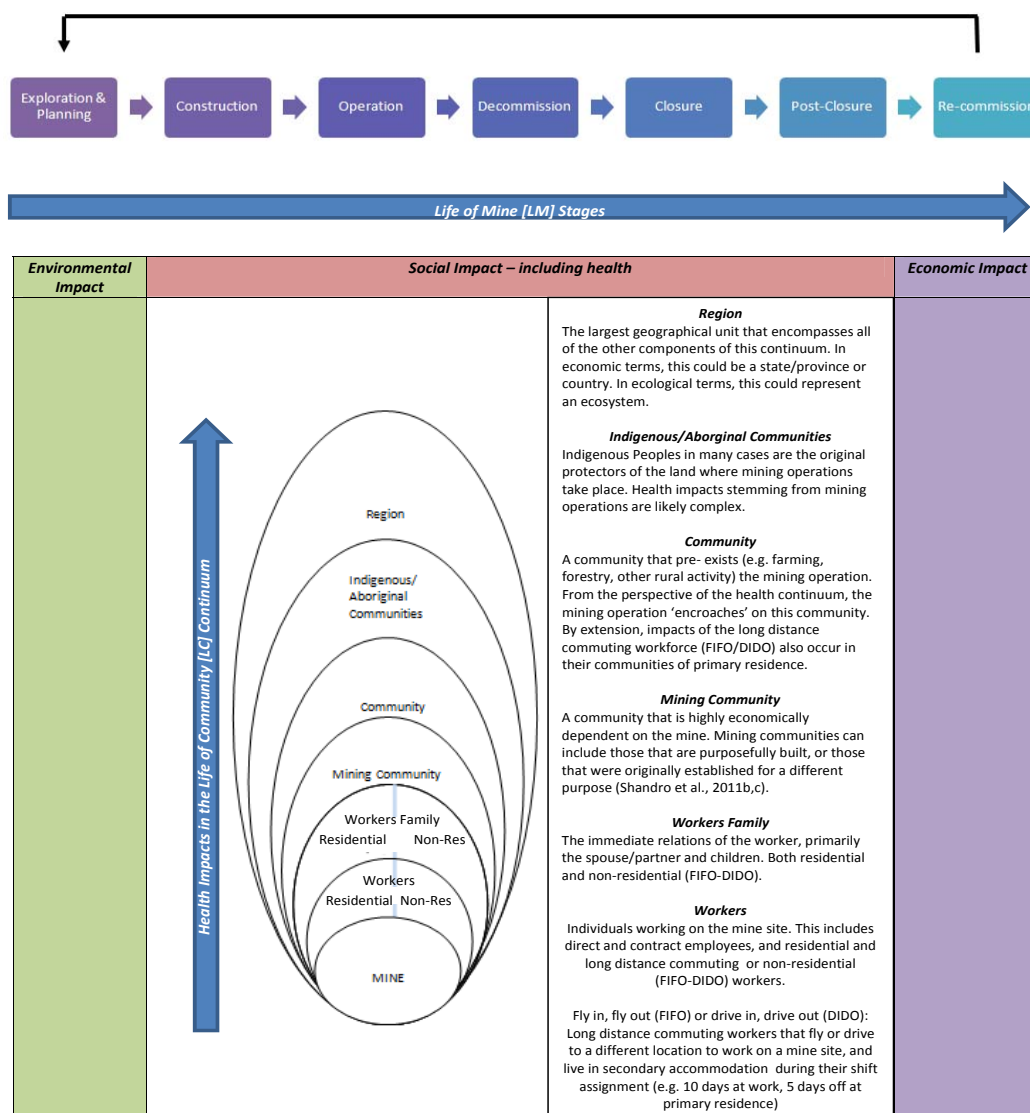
Exploration & Planning

Construction

Operation

Decommission

Closure

Post-Closure

Re-commission

Life of Mine [LM] Stages

| Environmental Impact | Social Impact – including health | Economic Impact |
|---|---|---|

Health Impacts in the Life of Community [LC] Continuum

Region

Indigenous/ Aboriginal Communities

Community

Mining Community

Workers Family
Residential Non-Res

Workers
Residential Non-Res

MINE

**Region**
The largest geographical unit that encompasses all of the other components of this continuum. In economic terms, this could be a state/province or country. In ecological terms, this could represent an ecosystem.

**Indigenous/Aborginal Communities**
Indigenous Peoples in many cases are the original protectors of the land where mining operations take place. Health impacts stemming from mining operations are likely complex.

**Community**
A community that pre- exists (e.g. farming, forestry, other rural activity) the mining operation. From the perspective of the health continuum, the mining operation 'encroaches' on this community. By extension, impacts of the long distance commuting workforce (FIFO/DIDO) also occur in their communities of primary residence.

**Mining Community**
A community that is highly economically dependent on the mine. Mining communities can include those that are purposefully built, or those that were originally established for a different purpose (Shandro et al., 2011b,c).

**Workers Family**
The immediate relations of the worker, primarily the spouse/partner and children. Both residential and non-residential (FIFO-DIDO).

**Workers**
Individuals working on the mine site. This includes direct and contract employees, and residential and long distance commuting or non-residential (FIFO-DIDO) workers.

Fly in, fly out (FIFO) or drive in, drive out (DIDO): Long distance commuting workers that fly or drive to a different location to work on a mine site, and live in secondary accommodation during their shift assignment (e.g. 10 days at work, 5 days off at primary residence)